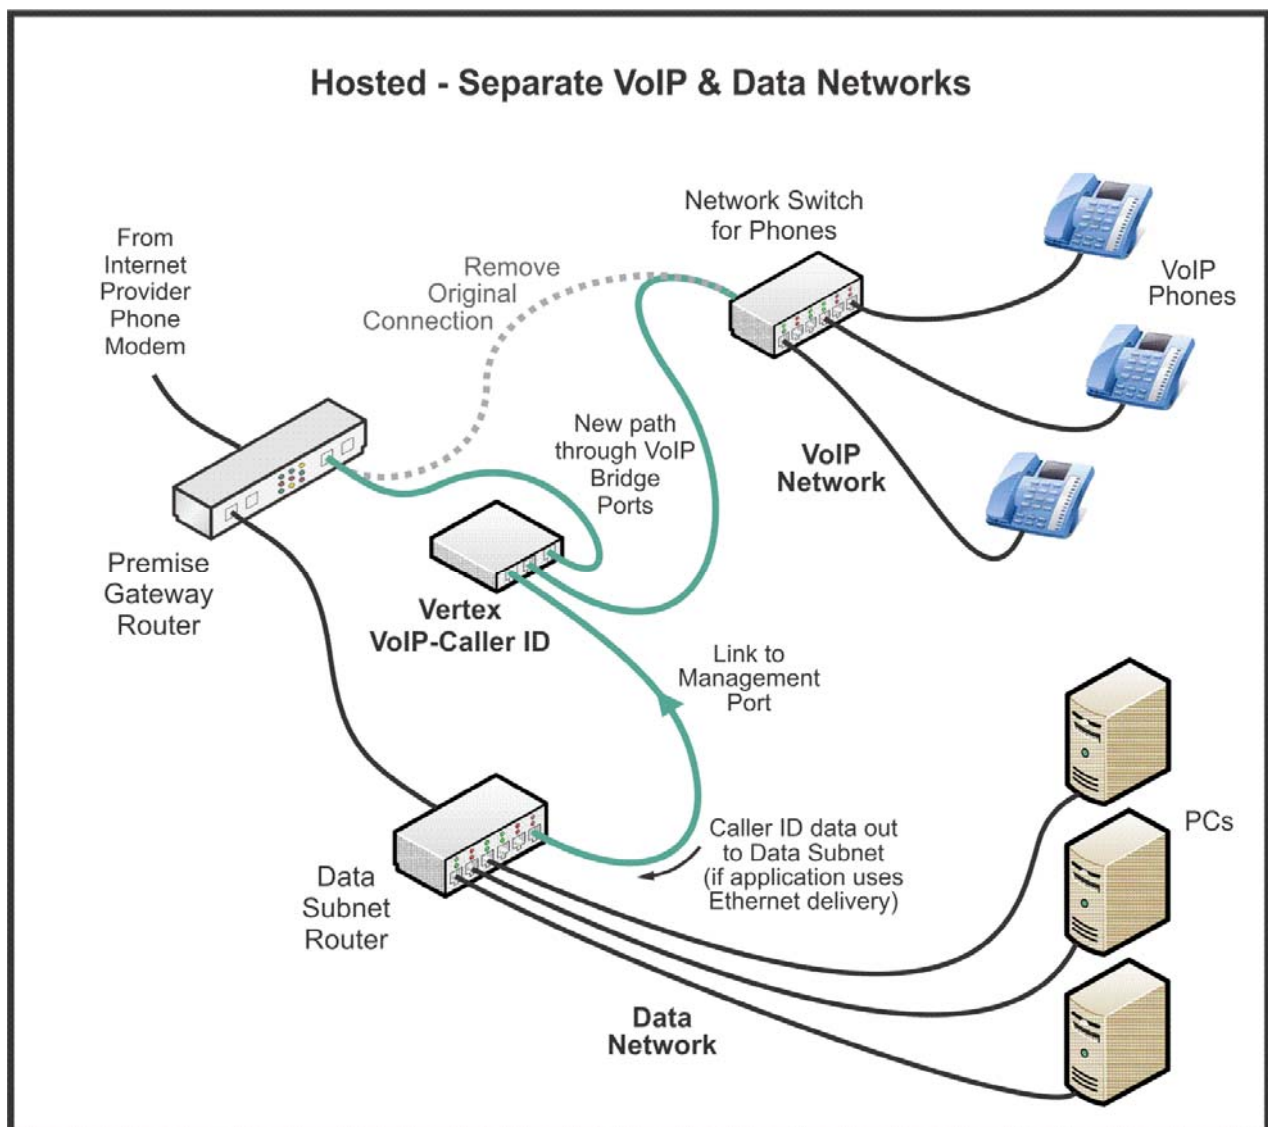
Hosted - Separate VoIP & Data Networks

From Internet Provider Phone Modem

Remove Original Connection

Network Switch for Phones

VoIP Phones

New path through VoIP Bridge Ports

VoIP Network

Premise Gateway Router

Vertex VoIP-Caller ID

Link to Management Port

PCs

Caller ID data out to Data Subnet (if application uses Ethernet delivery)

Data Subnet Router

Data Network